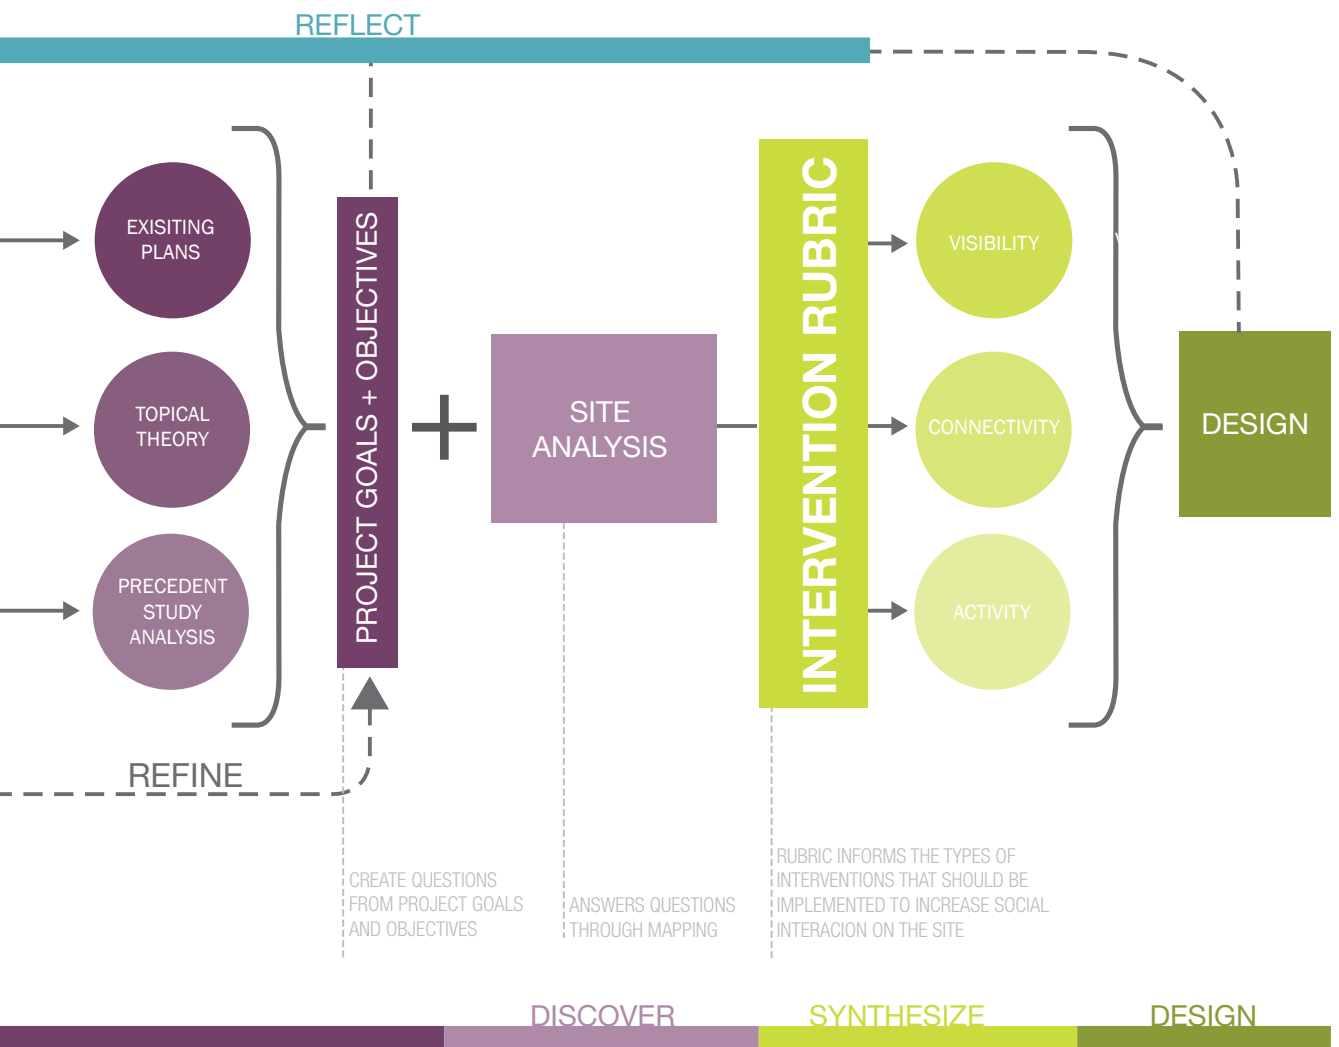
REFLECT

EXISITING PLANS

TOPICAL THEORY

PRECEDENT STUDY ANALYSIS

PROJECT GOALS + OBJECTIVES

+

SITE ANALYSIS

INTERVENTION RUBRIC

VISIBILITY

CONNECTIVITY

ACTIVITY

DESIGN

REFINE

CREATE QUESTIONS FROM PROJECT GOALS AND OBJECTIVES

ANSWERS QUESTIONS THROUGH MAPPING

RUBRIC INFORMS THE TYPES OF INTERVENTIONS THAT SHOULD BE IMPLEMENTED TO INCREASE SOCIAL INTERACION ON THE SITE

DISCOVER

SYNTHESIZE

DESIGN